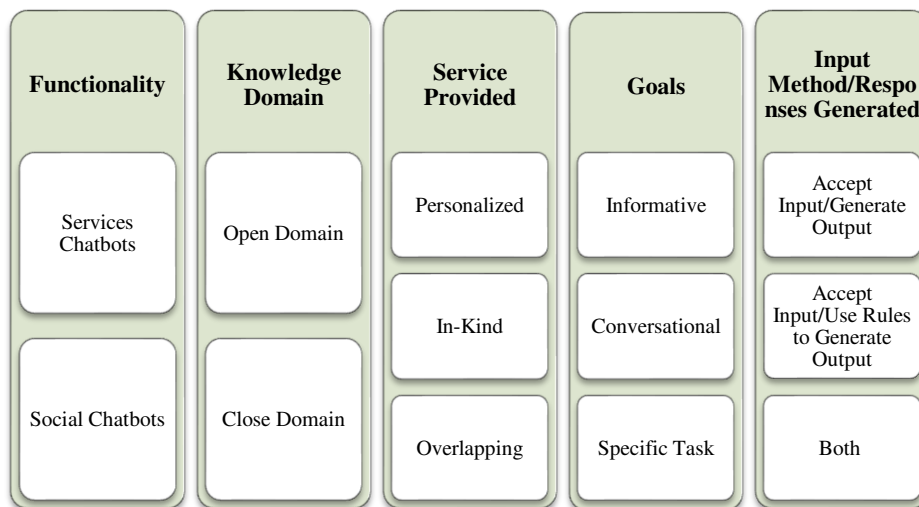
Functionality

Services Chatbots

Social Chatbots

Knowledge Domain

Open Domain

Close Domain

Service Provided

Personalized

In-Kind

Overlapping

Goals

Informative

Conversational

Specific Task

Input Method/Responses Generated

Accept Input/Generate Output

Accept Input/Use Rules to Generate Output

Both